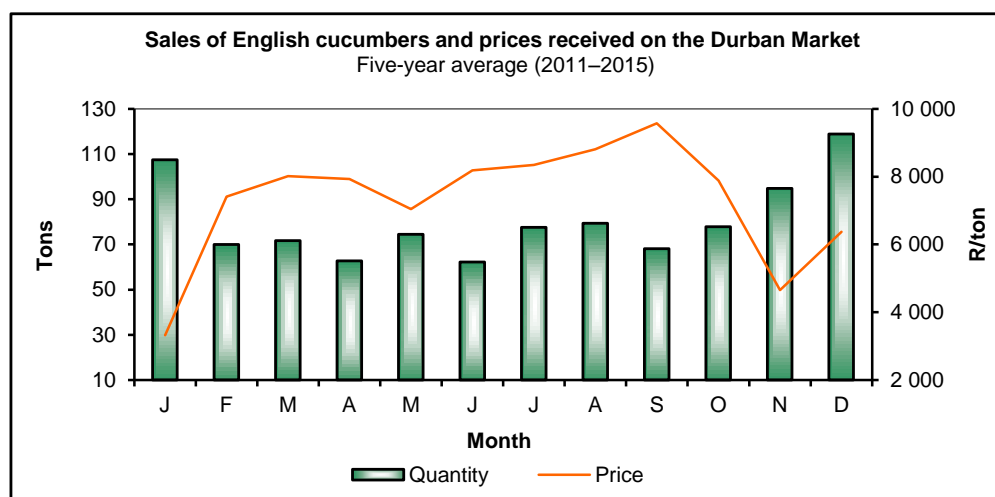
Sales of English cucumbers and prices received on the Durban Market
Five-year average (2011–2015)

Tons

130
110
90
70
50
30
10

10 000
8 000
6 000
4 000
2 000

R/ton

J F M A M J J A S O N D

Month

Quantity Price